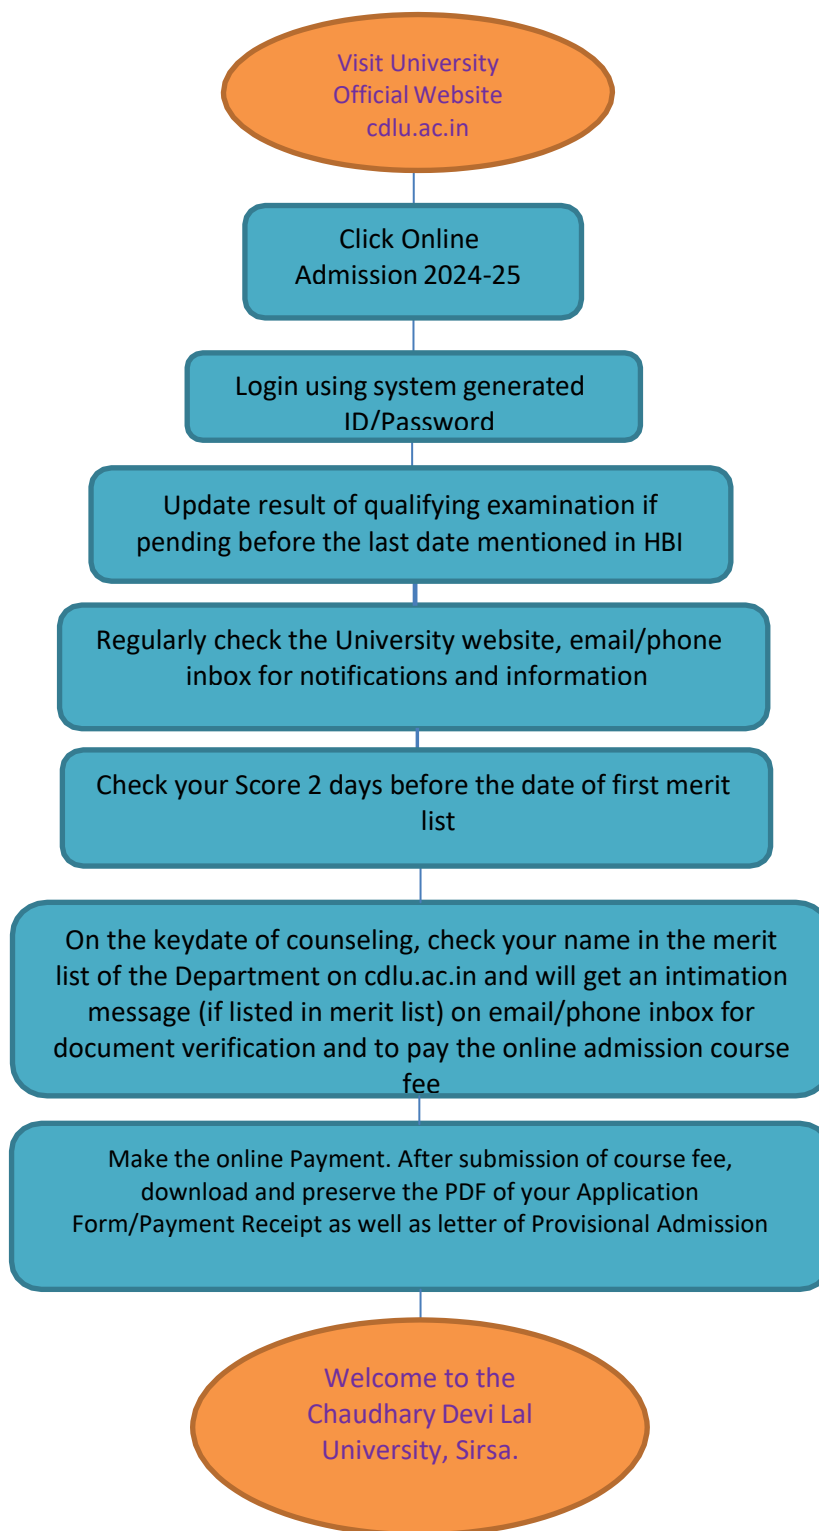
Visit University Official Website cdlu.ac.in

Click Online Admission 2024-25

Login using system generated ID/Password

Update result of qualifying examination if pending before the last date mentioned in HBI

Regularly check the University website, email/phone inbox for notifications and information

Check your Score 2 days before the date of first merit list

On the keydate of counseling, check your name in the merit list of the Department on cdlu.ac.in and will get an intimation message (if listed in merit list) on email/phone inbox for document verification and to pay the online admission course fee

Make the online Payment. After submission of course fee, download and preserve the PDF of your Application Form/Payment Receipt as well as letter of Provisional Admission

Welcome to the Chaudhary Devi Lal University, Sirsa.